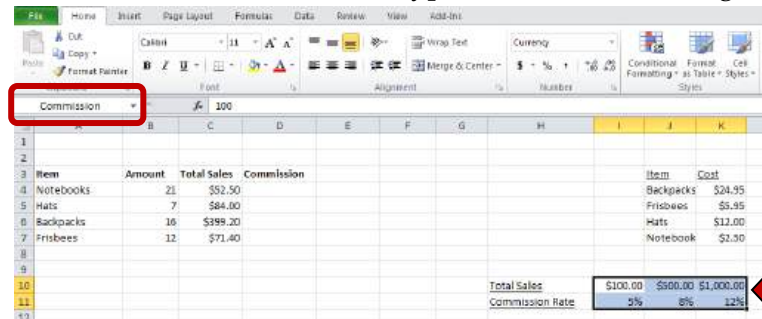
File Home Insert Page Layout Formulas Data Review View Add-Ins

Paste Cut Copy Format Painter Clipboard

Calibri 11 A A B I U Font

Wrap Text Merge & Center Alignment

Currency $ % , Number

Conditional Formatting Format as Table Cell Styles Styles

Commission $f_x$ 100

| | A | B | C | D | E | F | G | H | I | J | K |
|---|---|---|---|---|---|---|---|---|---|---|---|
| 1 | | | | | | | | | | | |
| 2 | | | | | | | | | | | |
| 3 | Item | Amount | Total Sales | Commission | | | | | | Item | Cost |
| 4 | Notebooks | 21 | $52.50 | | | | | | | Backpacks | $24.95 |
| 5 | Hats | 7 | $84.00 | | | | | | | Frisbees | $5.95 |
| 6 | Backpacks | 16 | $399.20 | | | | | | | Hats | $12.00 |
| 7 | Frisbees | 12 | $71.40 | | | | | | | Notebook | $2.50 |
| 8 | | | | | | | | | | | |
| 9 | | | | | | | | | | | |
| 10 | | | | | | | | Total Sales | $100.00 | $500.00 | $1,000.00 |
| 11 | | | | | | | | Commission Rate | 5% | 8% | 12% |
| 12 | | | | | | | | | | | |